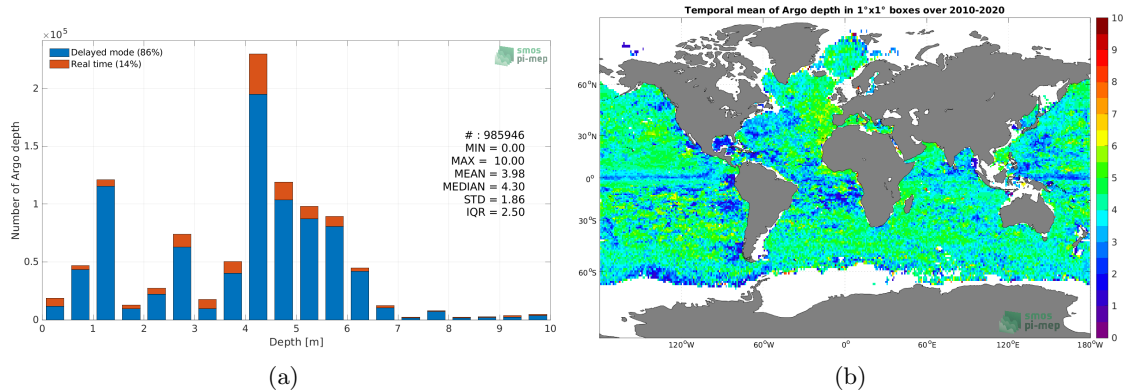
$\times 10^5$

Delayed mode (86%)
Real time (14%)

smos pi-mep

Number of Argo depth

2
1.5
1
0.5
0

# : 985946
MIN = 0.00
MAX = 10.00
MEAN = 3.98
MEDIAN = 4.30
STD = 1.86
IQR = 2.50

0 1 2 3 4 5 6 7 8 9 10
Depth [m]

(a)

Temporal mean of Argo depth in 1°x1° boxes over 2010-2020

60°N
30°N
0°
30°S
60°S

120°W 60°W 0° 60°E 120°E 180°W

smos pi-mep

10
9
8
7
6
5
4
3
2
1
0

(b)